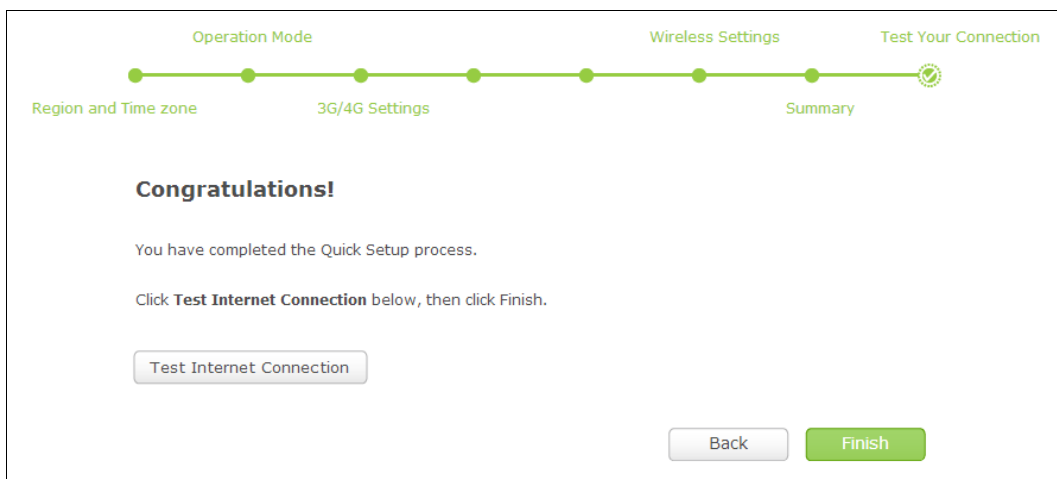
Operation Mode
Wireless Settings
Test Your Connection
Region and Time zone
3G/4G Settings
Summary

Congratulations!

You have completed the Quick Setup process.

Click **Test Internet Connection** below, then click Finish.

Test Internet Connection

Back
Finish